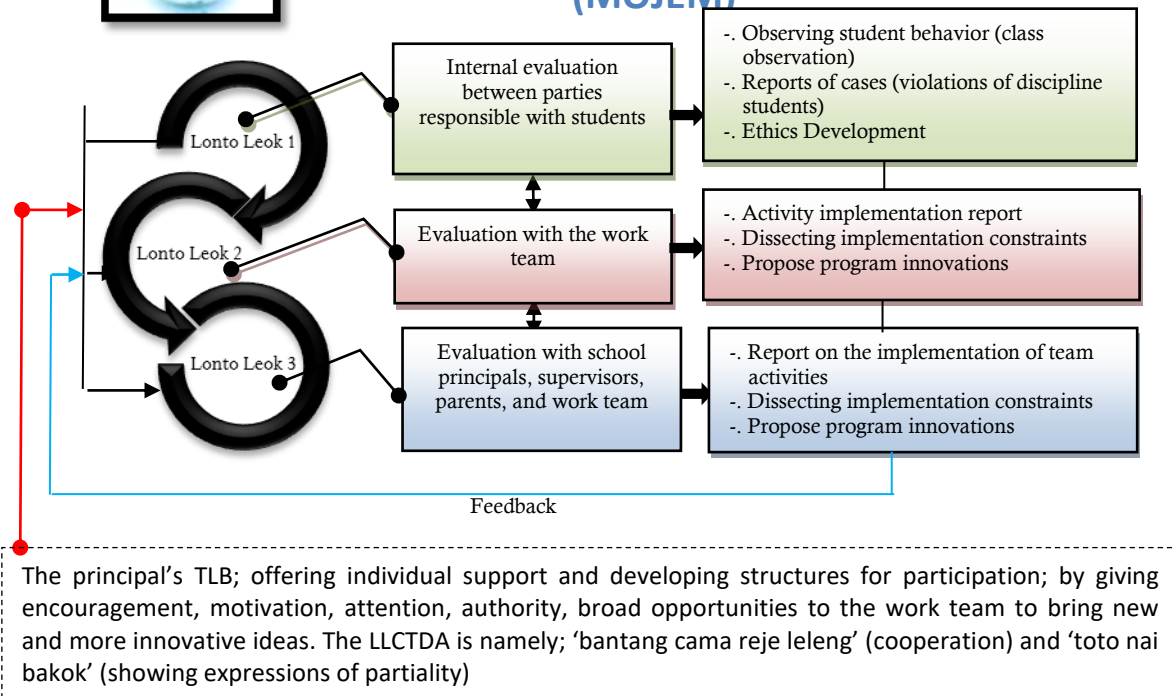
(MOJEM)

Lonto Leok 1

Lonto Leok 2

Lonto Leok 3

Internal evaluation between parties responsible with students

-. Observing student behavior (class observation)
-. Reports of cases (violations of discipline students)
-. Ethics Development

Evaluation with the work team

-. Activity implementation report
-. Dissecting implementation constraints
-. Propose program innovations

Evaluation with school principals, supervisors, parents, and work team

-. Report on the implementation of team activities
-. Dissecting implementation constraints
-. Propose program innovations

Feedback

The principal's TLB; offering individual support and developing structures for participation; by giving encouragement, motivation, attention, authority, broad opportunities to the work team to bring new and more innovative ideas. The LLCTDA is namely; 'bantang cama reje leleng' (cooperation) and 'toto nai bakok' (showing expressions of partiality)